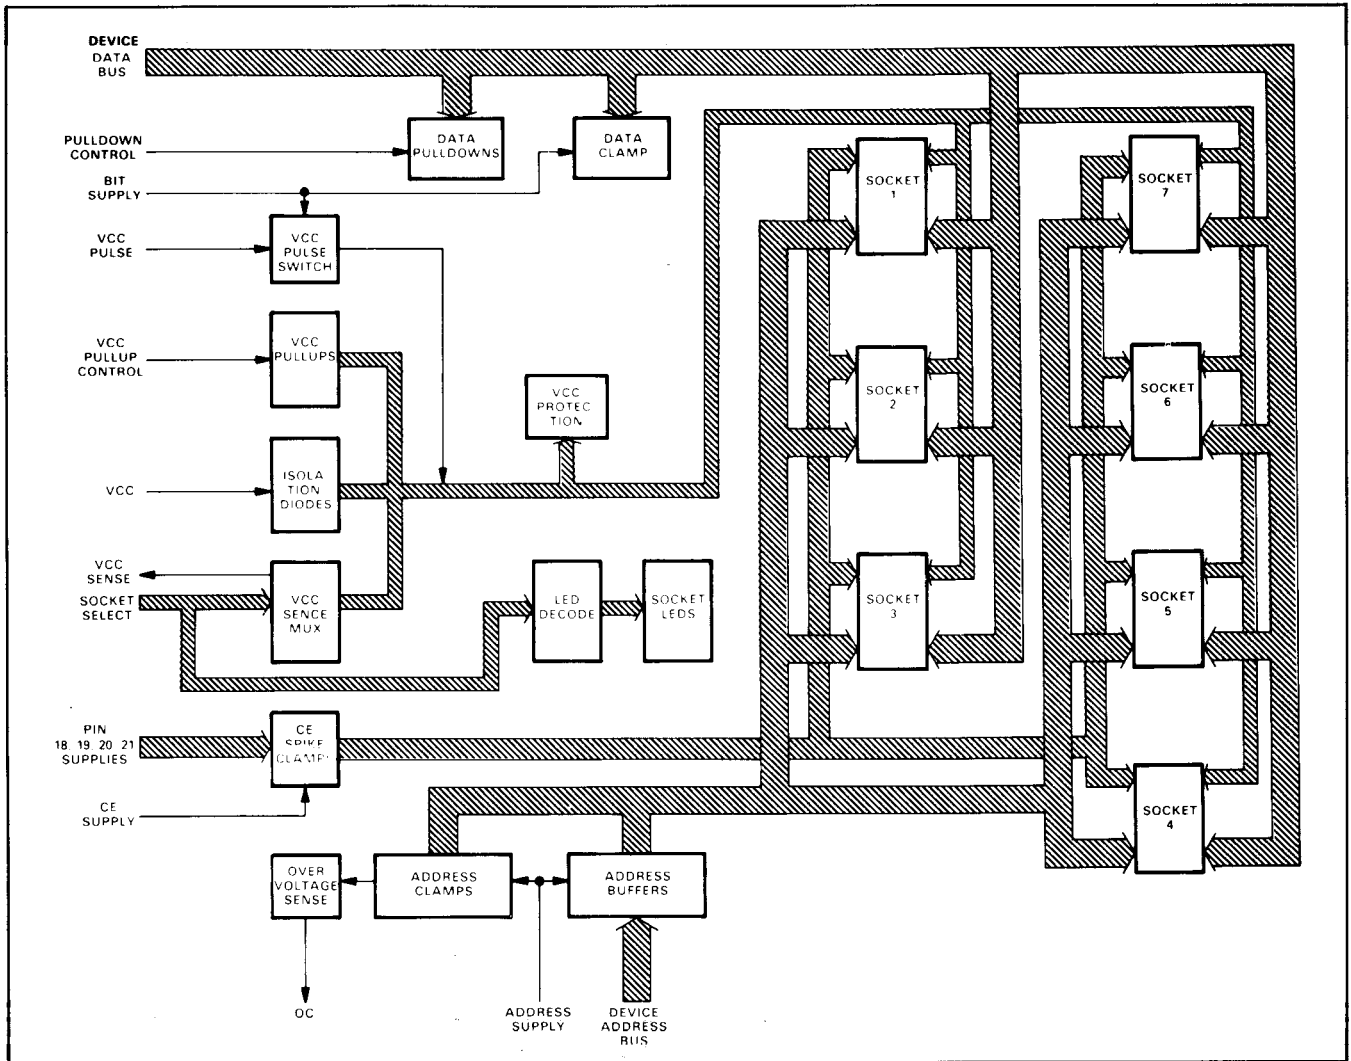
DEVICE DATA BUS

PULLDOWN CONTROL

BIT SUPPLY

VCC PULSE

VCC PULLUP CONTROL

VCC

VCC SENSE

SOCKET SELECT

PIN 18 19 20 21 SUPPLIES

CE SUPPLY

DATA PULLDOWNS

DATA CLAMP

VCC PULSE SWITCH

VCC PULLUPS

ISOLATION DIODES

VCC SENCE MUX

VCC PROTECTION

LED DECODE

SOCKET LEDS

CE SPIKE CLAMP

OVER VOLTAGE SENSE

OC

ADDRESS CLAMPS

ADDRESS BUFFERS

ADDRESS SUPPLY

DEVICE ADDRESS BUS

SOCKET 1

SOCKET 2

SOCKET 3

SOCKET 7

SOCKET 6

SOCKET 5

SOCKET 4